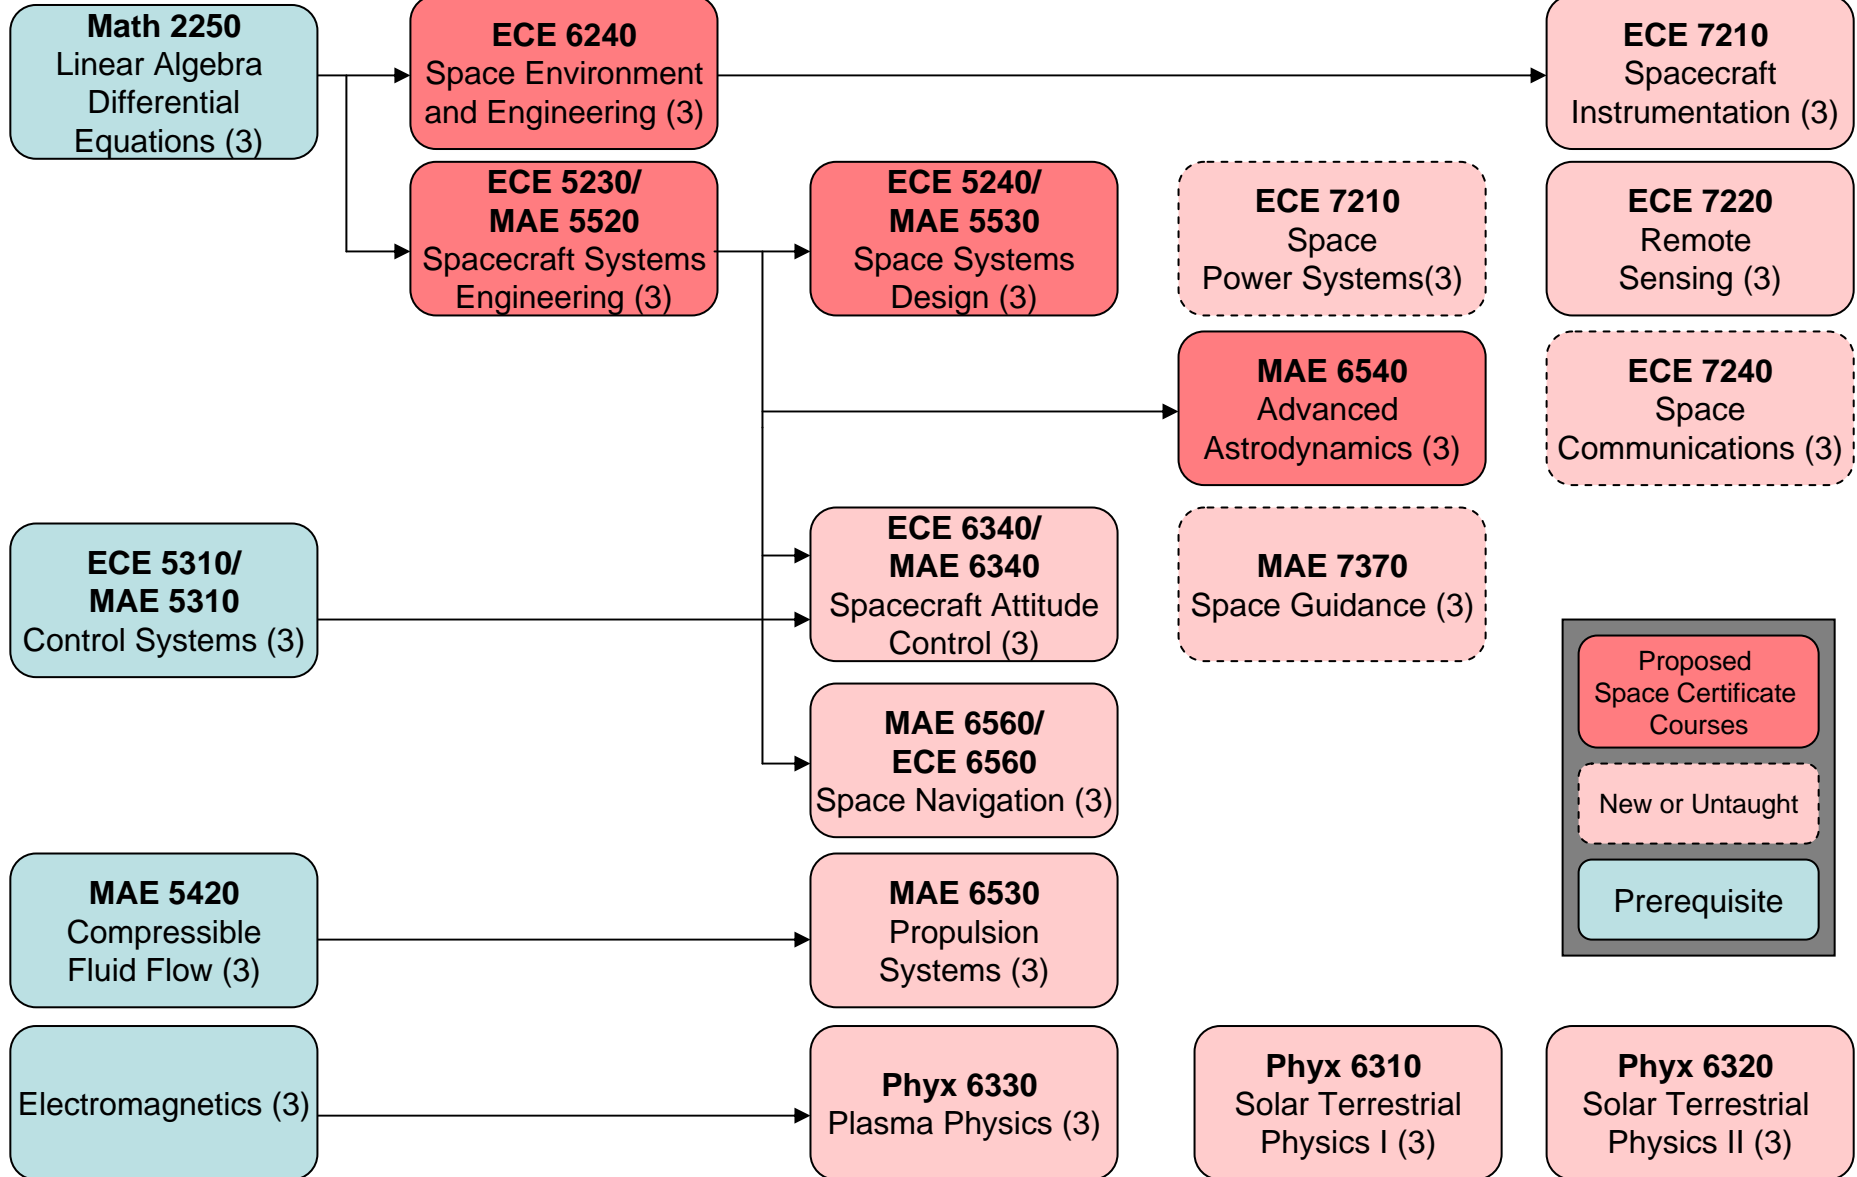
**Math 2250**
Linear Algebra Differential Equations (3)

**ECE 6240**
Space Environment and Engineering (3)

**ECE 7210**
Spacecraft Instrumentation (3)

**ECE 5230/ MAE 5520**
Spacecraft Systems Engineering (3)

**ECE 5240/ MAE 5530**
Space Systems Design (3)

**ECE 7210**
Space Power Systems(3)

**ECE 7220**
Remote Sensing (3)

**MAE 6540**
Advanced Astrodynamics (3)

**ECE 7240**
Space Communications (3)

**ECE 5310/ MAE 5310**
Control Systems (3)

**ECE 6340/ MAE 6340**
Spacecraft Attitude Control (3)

**MAE 7370**
Space Guidance (3)

Proposed Space Certificate Courses

New or Untaught

Prerequisite

**MAE 6560/ ECE 6560**
Space Navigation (3)

**MAE 5420**
Compressible Fluid Flow (3)

**MAE 6530**
Propulsion Systems (3)

Electromagnetics (3)

**Phyx 6330**
Plasma Physics (3)

**Phyx 6310**
Solar Terrestrial Physics I (3)

**Phyx 6320**
Solar Terrestrial Physics II (3)